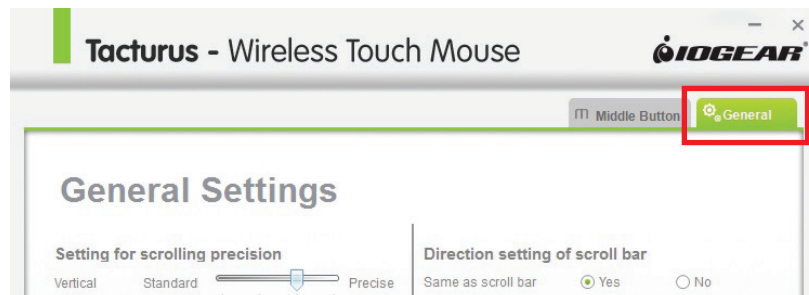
Tacturus - Wireless Touch Mouse

IOGEAR

Middle Button

General

General Settings

Setting for scrolling precision

Vertical Standard Precise

Direction setting of scroll bar

Same as scroll bar Yes No